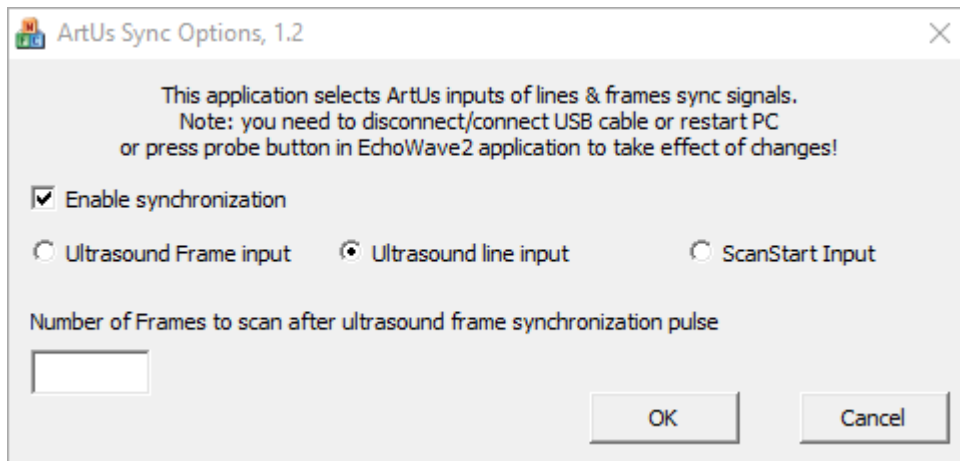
ArtUs Sync Options, 1.2

This application selects ArtUs inputs of lines & frames sync signals.
Note: you need to disconnect/connect USB cable or restart PC
or press probe button in EchoWave2 application to take effect of changes!

Enable synchronization

Ultrasound Frame input

Ultrasound line input

ScanStart Input

Number of Frames to scan after ultrasound frame synchronization pulse

OK

Cancel